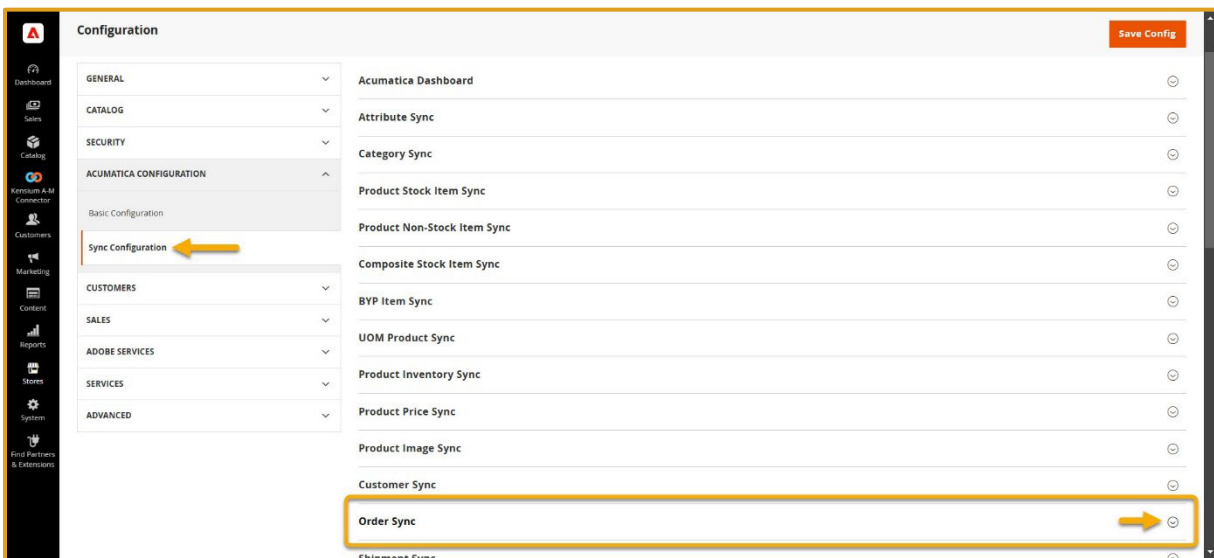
Dashboard
Sales
Catalog
Kensium A-M Connector
Customers
Marketing
Content
Reports
Stores
System
Find Partners & Extensions

Configuration

Save Config

GENERAL
CATALOG
SECURITY
ACUMATICA CONFIGURATION
Basic Configuration
Sync Configuration
CUSTOMERS
SALES
ADOBE SERVICES
SERVICES
ADVANCED

Acumatica Dashboard
Attribute Sync
Category Sync
Product Stock Item Sync
Product Non-Stock Item Sync
Composite Stock Item Sync
BYP Item Sync
UOM Product Sync
Product Inventory Sync
Product Price Sync
Product Image Sync
Customer Sync
Order Sync
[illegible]